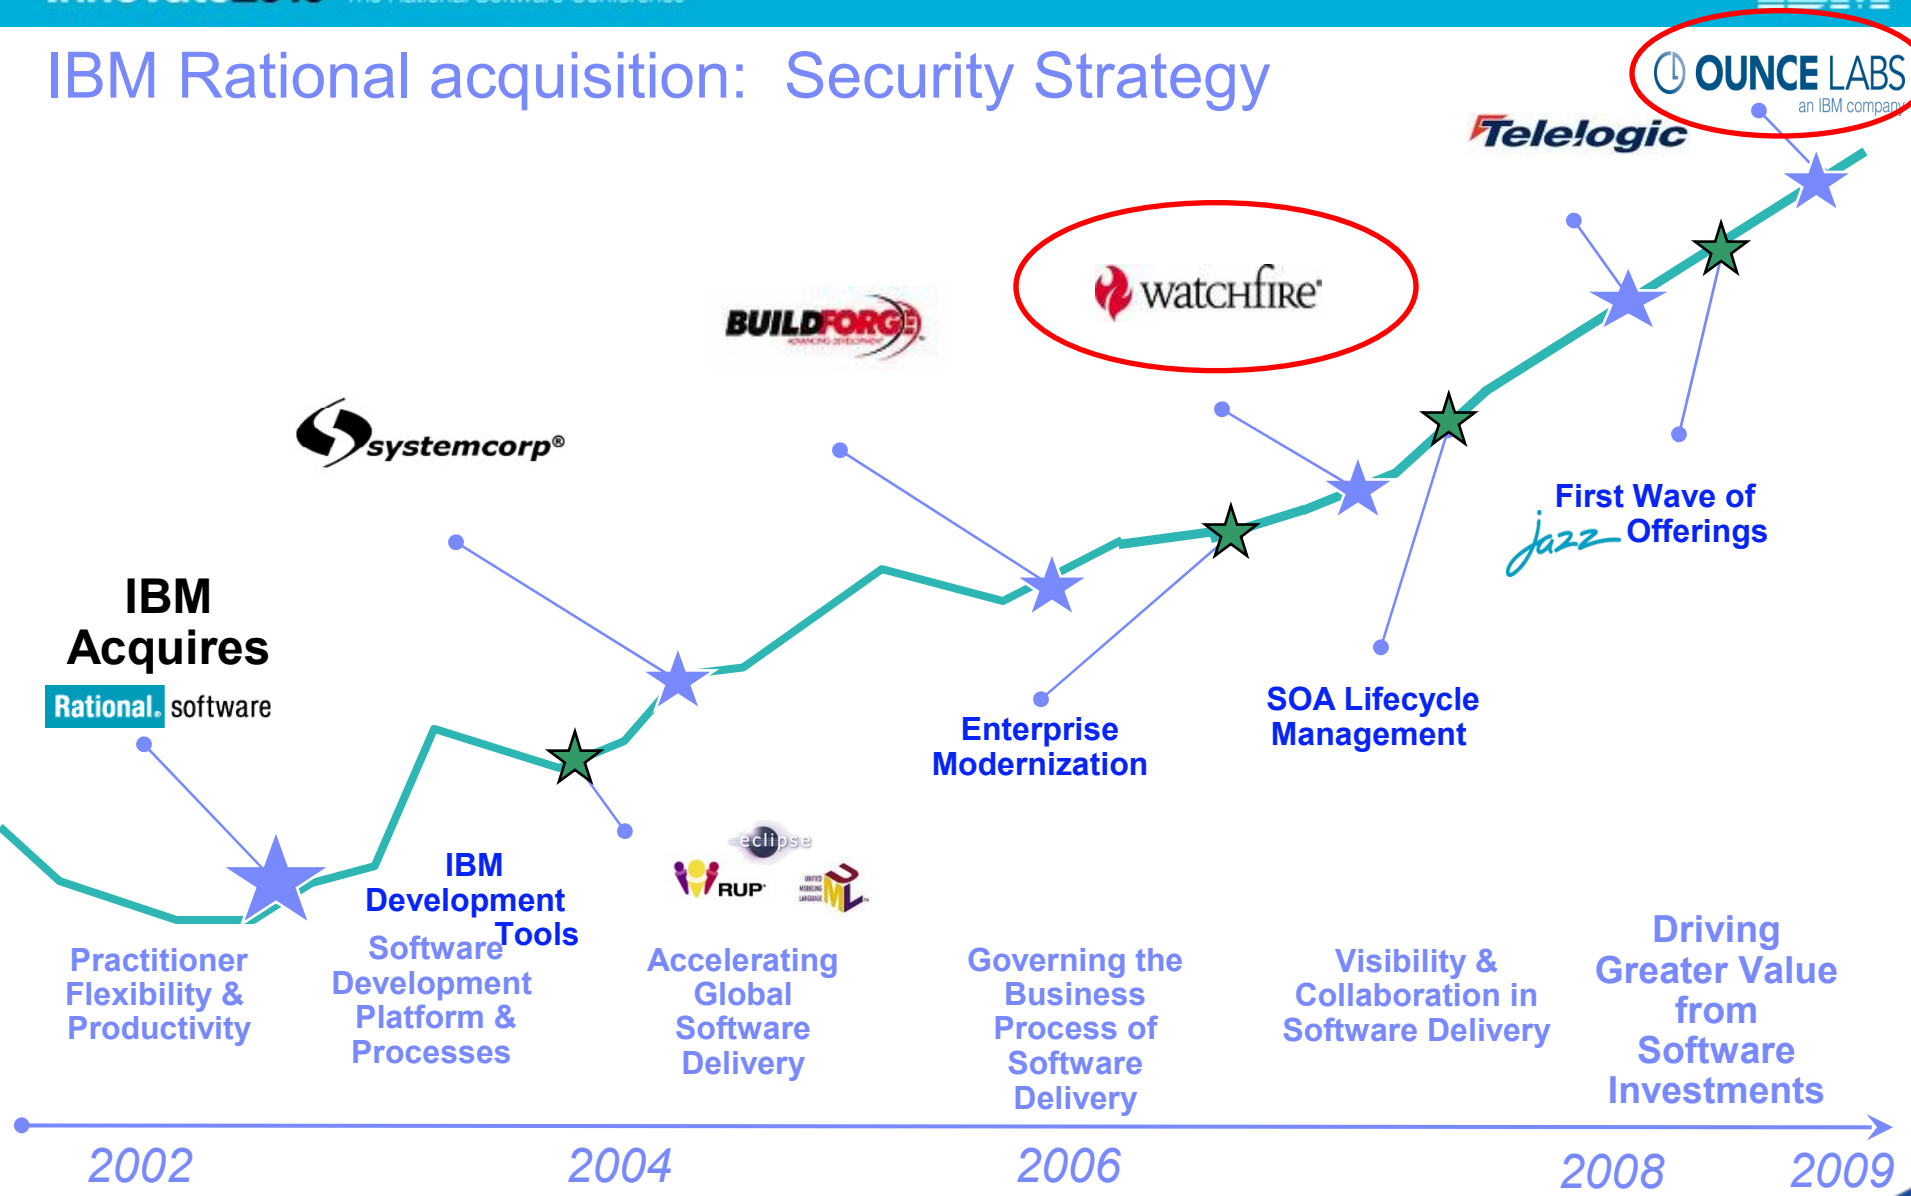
IBM Rational acquisition: Security Strategy

OUNCE LABS
an IBM company

Telelogic

watchfire

BUILDFORGE

systemcorp®

IBM Acquires
Rational software

IBM Development Tools

Enterprise Modernization

SOA Lifecycle Management

First Wave of Jazz Offerings

eclipse
RUP
UML

Practitioner Flexibility & Productivity

Software Development Platform & Processes

Accelerating Global Software Delivery

Governing the Business Process of Software Delivery

Visibility & Collaboration in Software Delivery

Driving Greater Value from Software Investments

2002
2004
2006
2008
2009